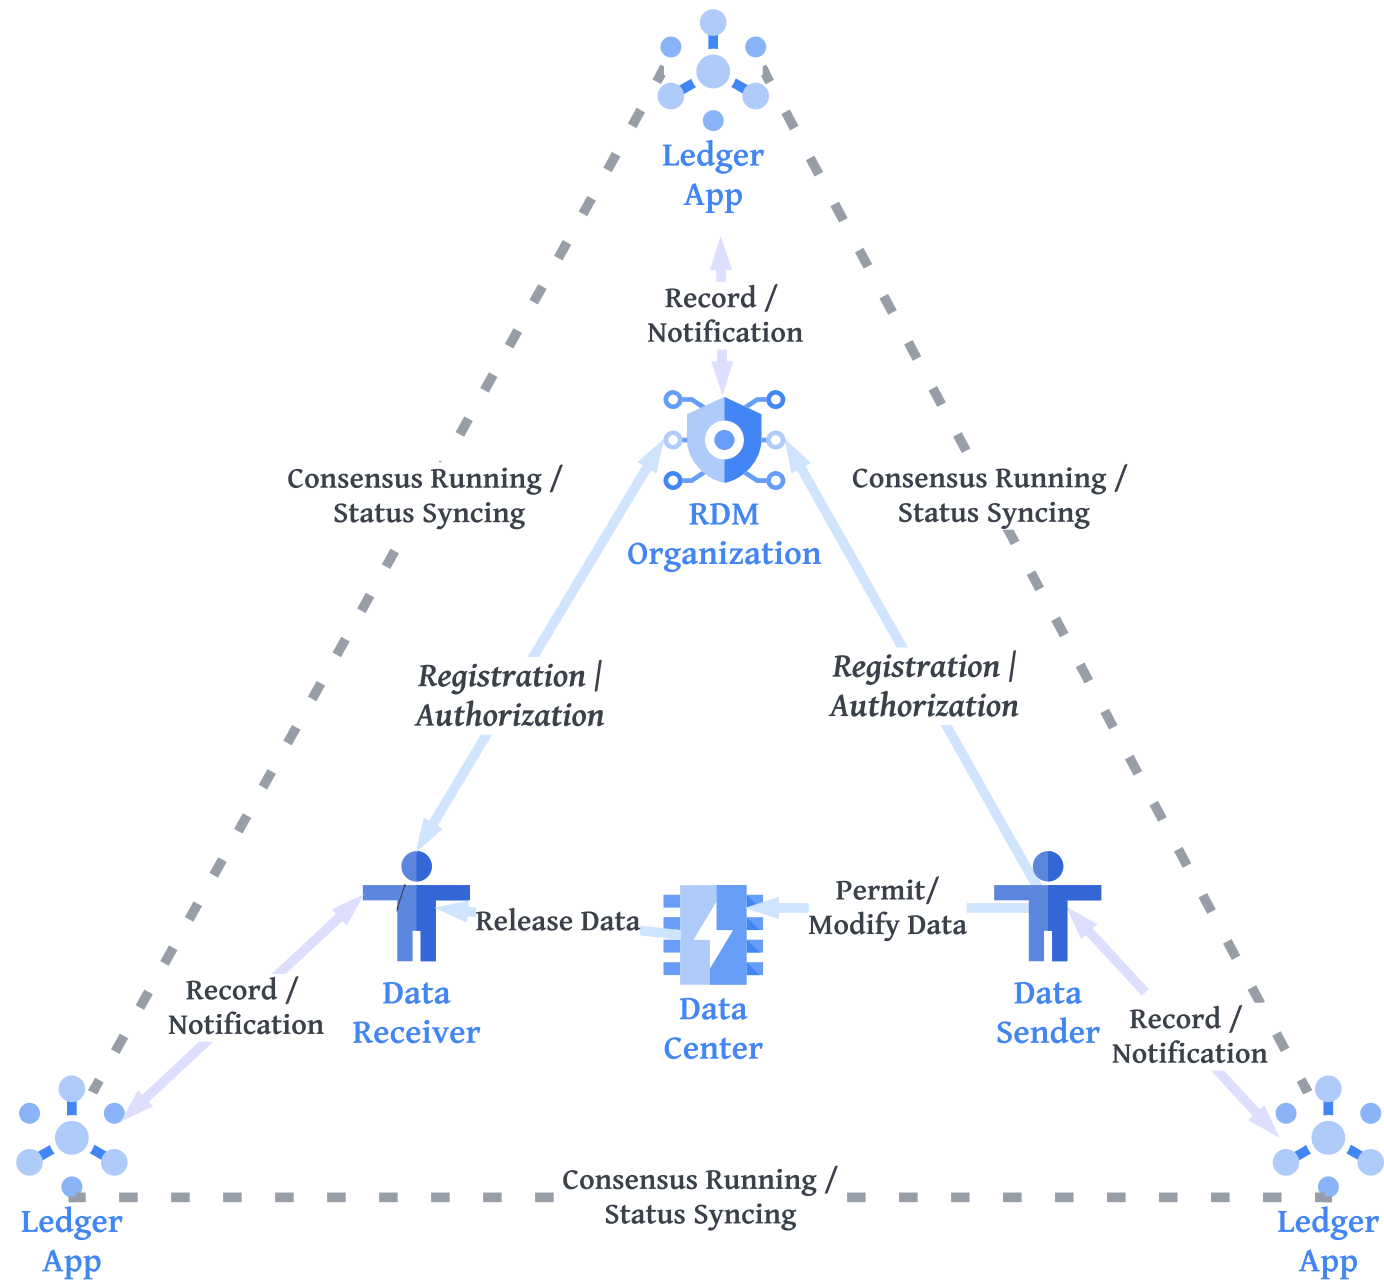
Ledger App

Record / Notification

Consensus Running / Status Syncing

Consensus Running / Status Syncing

RDM Organization

*Registration | Authorization*

*Registration | Authorization*

Permit/ Modify Data

Release Data

Record / Notification

Data Receiver

Data Center

Data Sender

Record / Notification

Ledger App

Consensus Running / Status Syncing

Ledger App